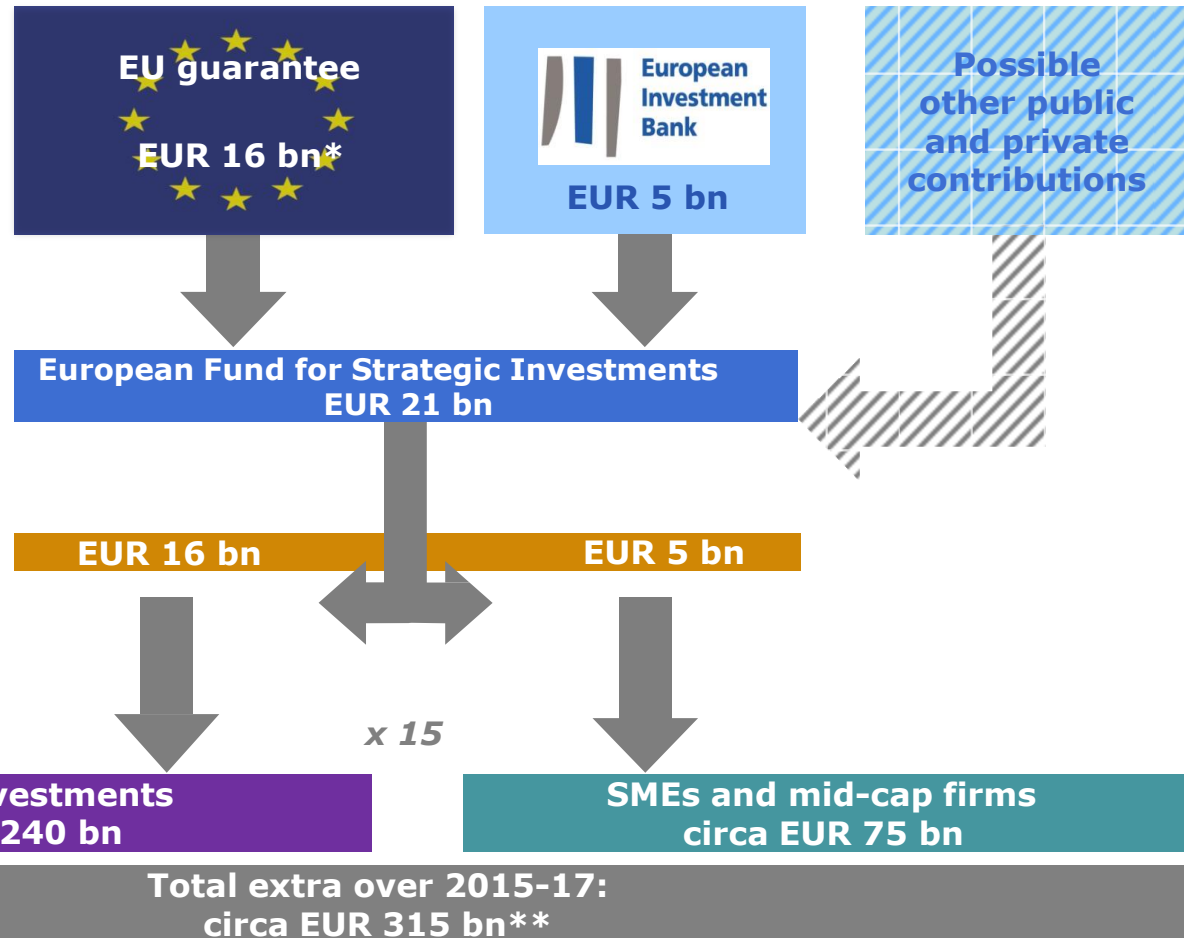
EU guarantee

EUR 16 bn*

European Investment Bank

EUR 5 bn

Possible other public and private contributions

European Fund for Strategic Investments
EUR 21 bn

EUR 16 bn

EUR 5 bn

x 15

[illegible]vestments
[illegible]240 bn

SMEs and mid-cap firms
circa EUR 75 bn

Total extra over 2015-17:
circa EUR 315 bn**